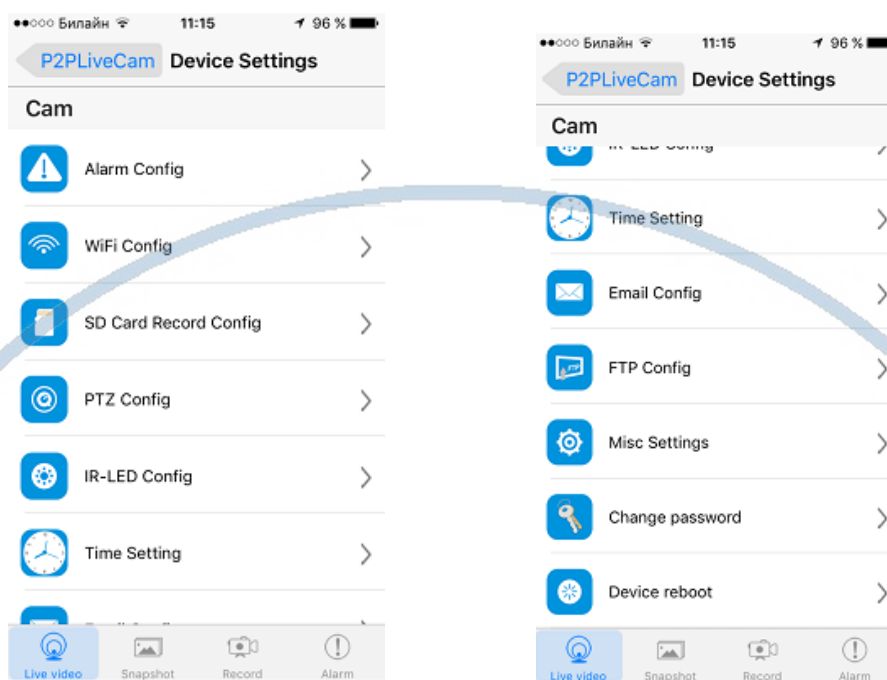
●●○○○ Билайн 11:15 96 %

P2PLiveCam Device Settings

Cam

Alarm Config

WiFi Config

SD Card Record Config

PTZ Config

IR-LED Config

Time Setting

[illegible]

Live video Snapshot Record Alarm

●●○○○ Билайн 11:15 96 %

P2PLiveCam Device Settings

Cam

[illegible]

Time Setting

Email Config

FTP Config

Misc Settings

Change password

Device reboot

Live video Snapshot Record Alarm